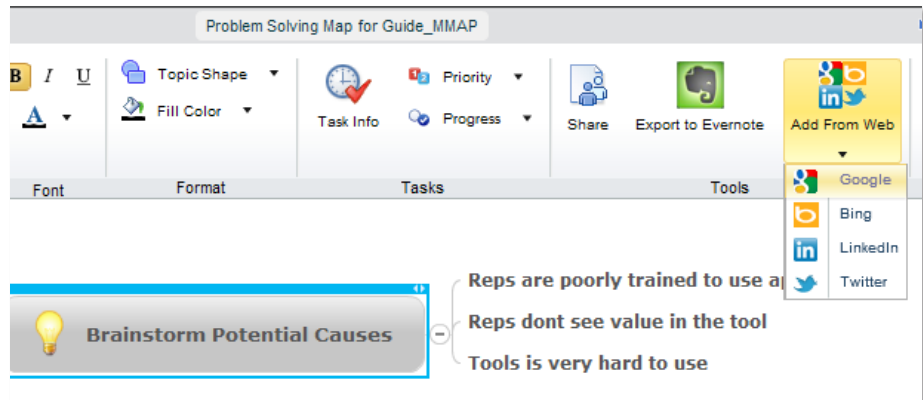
Problem Solving Map for Guide_MMAP

B I U
A
Font

Topic Shape
Fill Color
Format

Task Info
Priority
Progress
Tasks

Share
Export to Evernote
Add From Web
Tools

Google
Bing
LinkedIn
Twitter

Brainstorm Potential Causes

Reps are poorly trained to use a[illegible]
Reps dont see value in the tool
Tools is very hard to use